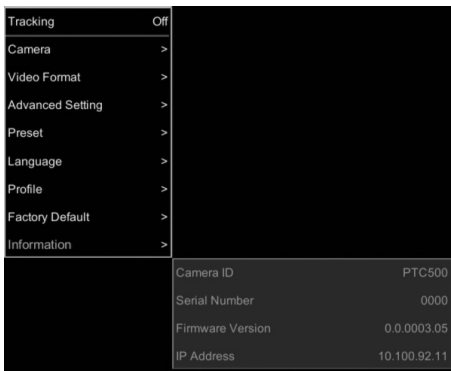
Tracking Off
Camera >
Video Format >
Advanced Setting >
Preset >
Language >
Profile >
Factory Default >
Information >

| | |
|---|---|
| Camera ID | PTC500 |
| Serial Number | 0000 |
| Firmware Version | 0.0.0003.05 |
| IP Address | 10.100.92.11 |